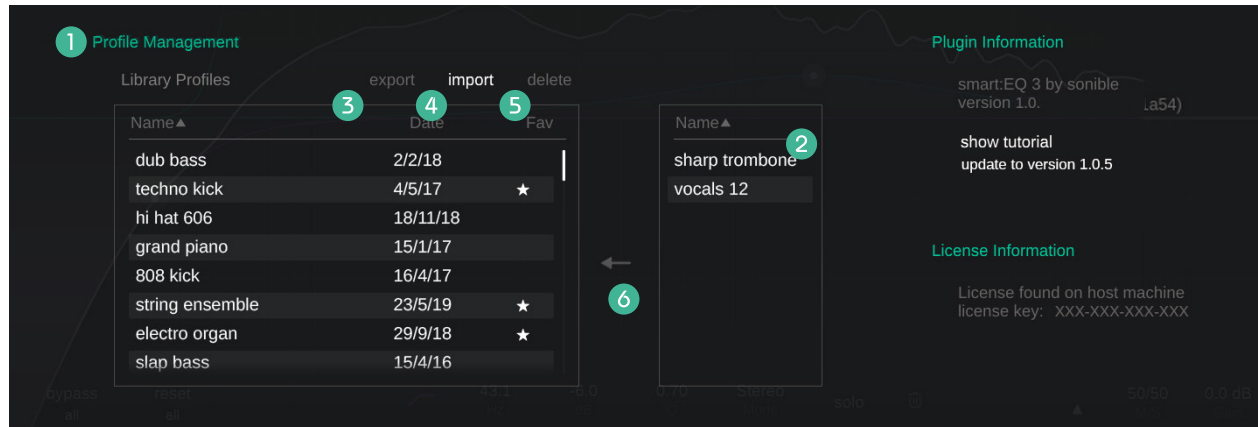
1 Profile Management

Library Profiles

export import delete

3 4 5

| Name▲ | Date | Fav |
|---|---|---|
| dub bass | 2/2/18 | |
| techno kick | 4/5/17 | ★ |
| hi hat 606 | 18/11/18 | |
| grand piano | 15/1/17 | |
| 808 kick | 16/4/17 | |
| string ensemble | 23/5/19 | ★ |
| electro organ | 29/9/18 | ★ |
| slap bass | 15/4/16 | |

6

| Name▲ |
|---|
| sharp trombone |
| vocals 12 |

2

Plugin Information

smart:EQ 3 by sonible
version 1.0. (a54)

show tutorial
update to version 1.0.5

License Information

License found on host machine
license key: XXX-XXX-XXX-XXX

bypass all reset all 43.1 -6.0 0.70 Stereo solo 50/50 0.0 dB